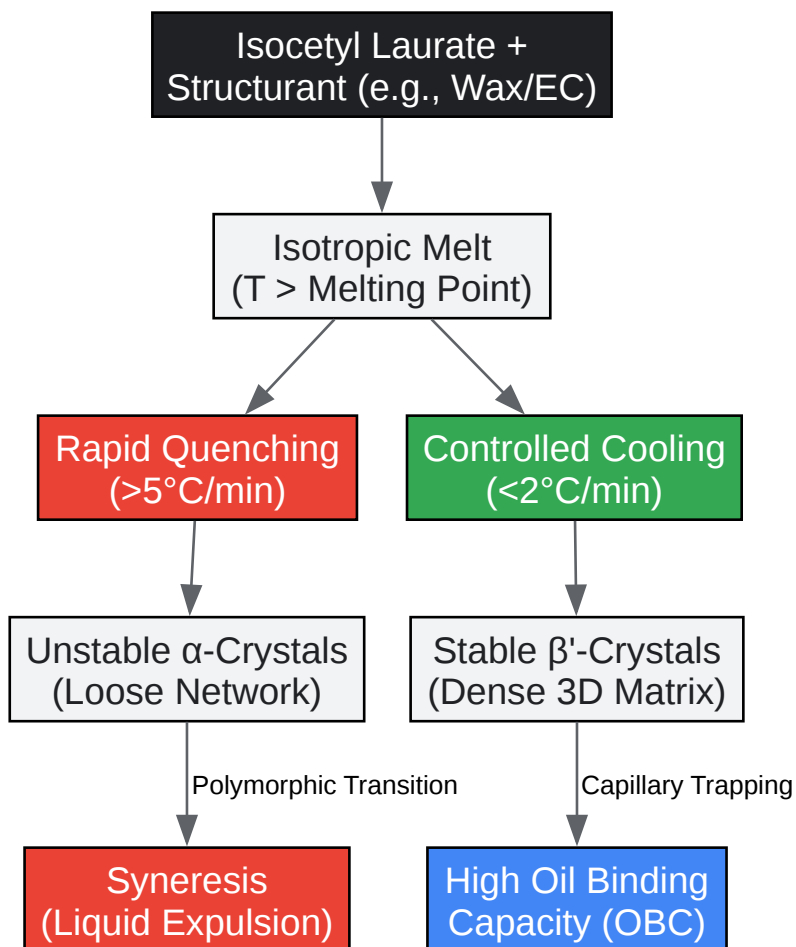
Isocetyl Laurate + Structurant (e.g., Wax/EC)

Isotropic Melt (T > Melting Point)

Rapid Quenching (>5°C/min)

Controlled Cooling (<2°C/min)

Unstable α-Crystals (Loose Network)

Stable β'-Crystals (Dense 3D Matrix)

Polymorphic Transition

Capillary Trapping

Syneresis (Liquid Expulsion)

High Oil Binding Capacity (OBC)